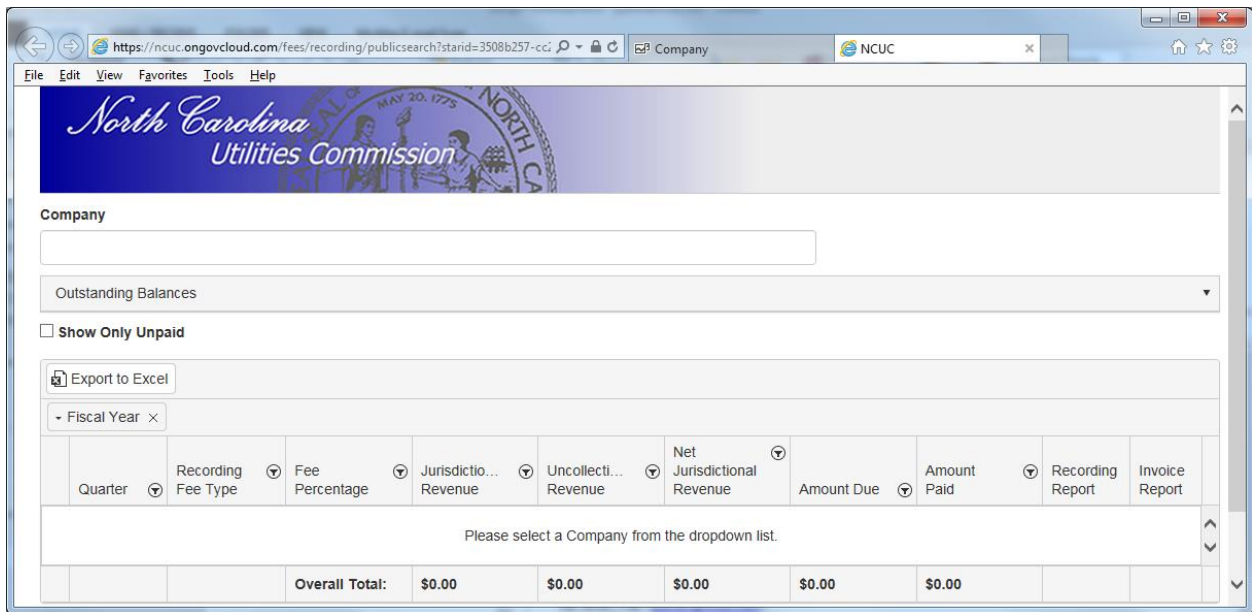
https://ncuc.ongovcloud.com/fees/recording/publicsearch?starid=3508b257-cc
Company
NCUC

File Edit View Favorites Tools Help

MAY 20, 1775
NORTH CA
North Carolina
Utilities Commission

Company

Outstanding Balances

Show Only Unpaid

Export to Excel

Fiscal Year ×

| | Quarter | Recording Fee Type | Fee Percentage | Jurisdictio... Revenue | Uncollecti... Revenue | Net Jurisdictional Revenue | Amount Due | Amount Paid | Recording Report | Invoice Report |
|---|---|---|---|---|---|---|---|---|---|---|
| Please select a Company from the dropdown list. | | | | | | | | | | |
| | | | Overall Total: | $0.00 | $0.00 | $0.00 | $0.00 | $0.00 | | |